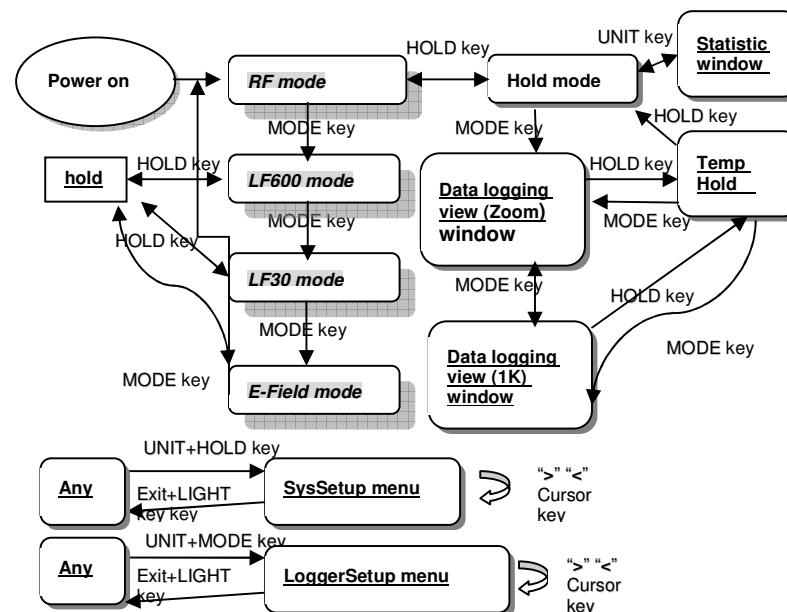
Power on

RF mode

HOLD key

Hold mode

UNIT key

Statistic window

HOLD key

MODE key

MODE key

hold

HOLD key

LF600 mode

HOLD key

Temp Hold

Data logging view (Zoom) window

MODE key

MODE key

HOLD key

LF30 mode

MODE key

HOLD key

MODE key

MODE key

Data logging view (1K) window

MODE key

E-Field mode

UNIT+HOLD key

Any

Exit+LIGHT key key

SysSetup menu

">" "<" Cursor key

UNIT+MODE key

Any

Exit+LIGHT key

LoggerSetup menu

">" "<" Cursor key